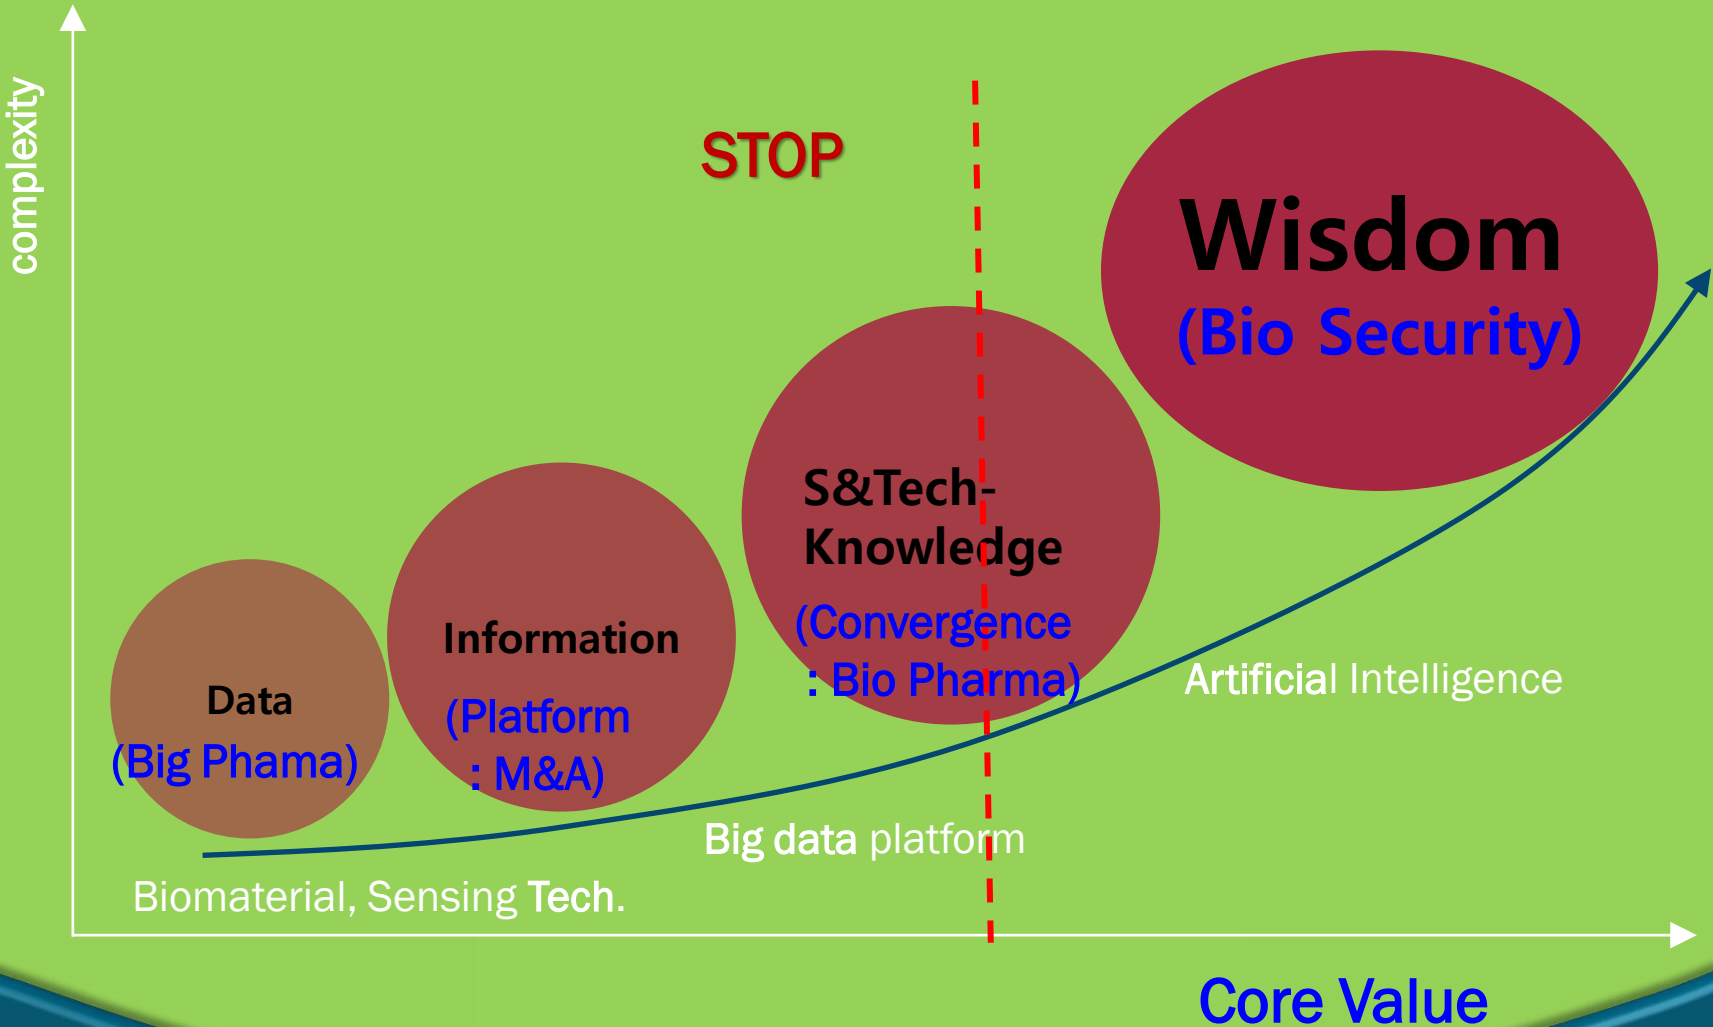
complexity

STOP

Wisdom
(Bio Security)

S&Tech-Knowledge
(Convergence : Bio Pharma)

Information
(Platform : M&A)

Data
(Big Phama)

Artificial Intelligence

Big data platform

Biomaterial, Sensing Tech.

Core Value